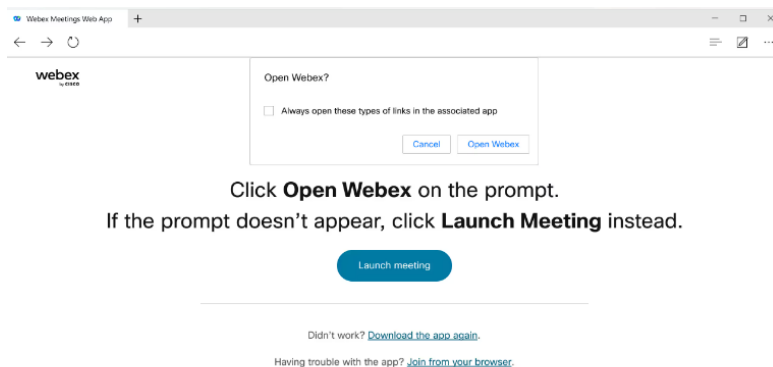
Webex Meetings Web App +

webex by cisco

Open Webex?

Always open these types of links in the associated app

Cancel Open Webex

Click **Open Webex** on the prompt.
If the prompt doesn't appear, click **Launch Meeting** instead.

Launch meeting

Didn't work? Download the app again.

Having trouble with the app? Join from your browser.